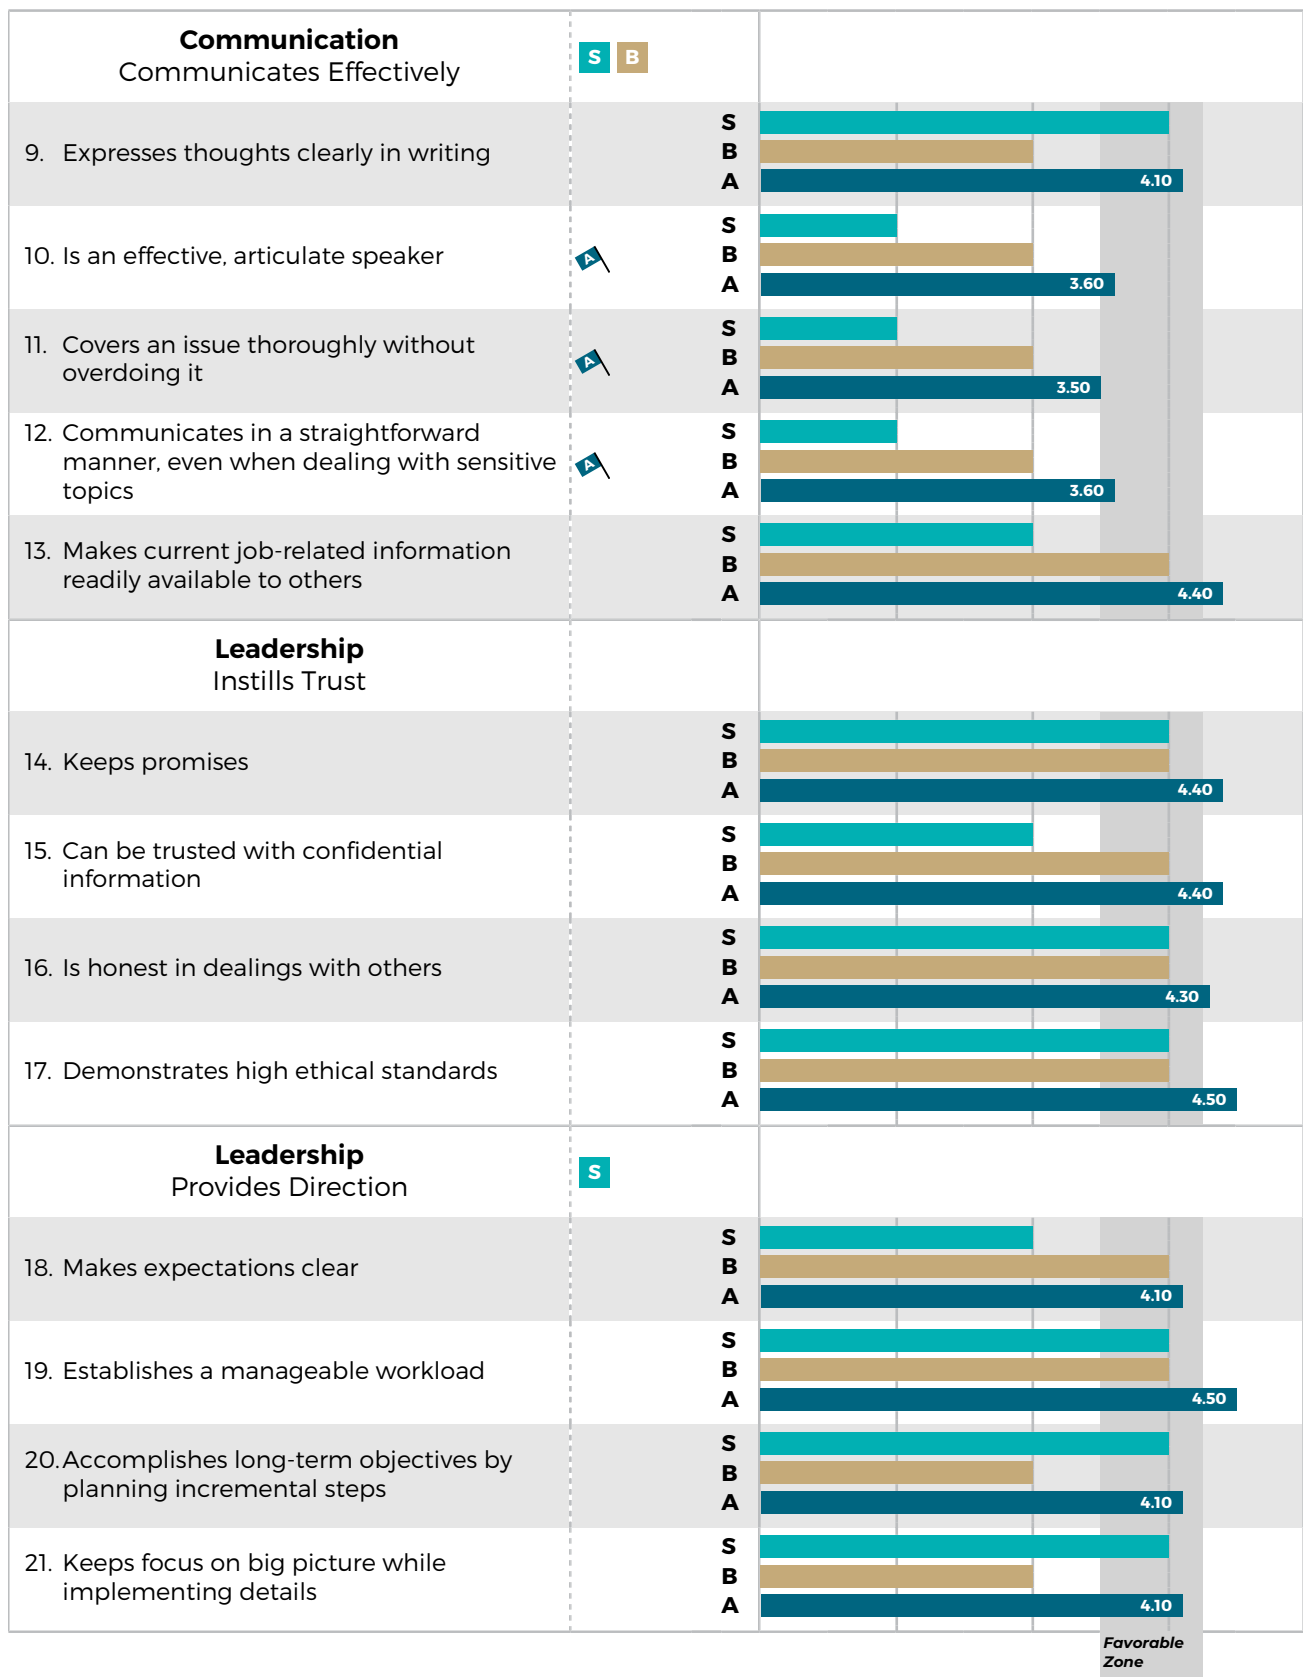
**Communication**
Communicates Effectively

S B

9. Expresses thoughts clearly in writing
S
B
A 4.10

10. Is an effective, articulate speaker
A
S
B
A 3.60

11. Covers an issue thoroughly without overdoing it
A
S
B
A 3.50

12. Communicates in a straightforward manner, even when dealing with sensitive topics
A
S
B
A 3.60

13. Makes current job-related information readily available to others
S
B
A 4.40

**Leadership**
Instills Trust

14. Keeps promises
S
B
A 4.40

15. Can be trusted with confidential information
S
B
A 4.40

16. Is honest in dealings with others
S
B
A 4.30

17. Demonstrates high ethical standards
S
B
A 4.50

**Leadership**
Provides Direction

S

18. Makes expectations clear
S
B
A 4.10

19. Establishes a manageable workload
S
B
A 4.50

20. Accomplishes long-term objectives by planning incremental steps
S
B
A 4.10

21. Keeps focus on big picture while implementing details
S
B
A 4.10

Favorable Zone